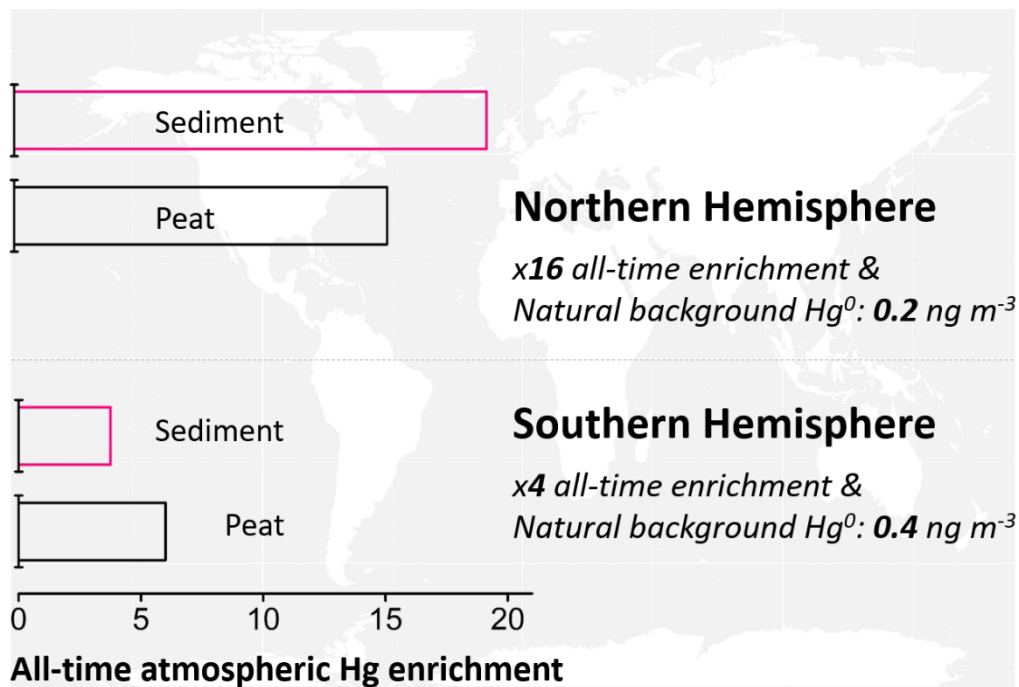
Sediment

Peat

Northern Hemisphere

x**16** all-time enrichment &
Natural background $Hg^0$: **0.2** ng $m^{-3}$

Sediment

Peat

Southern Hemisphere

x**4** all-time enrichment &
Natural background $Hg^0$: **0.4** ng $m^{-3}$

0 5 10 15 20

All-time atmospheric Hg enrichment